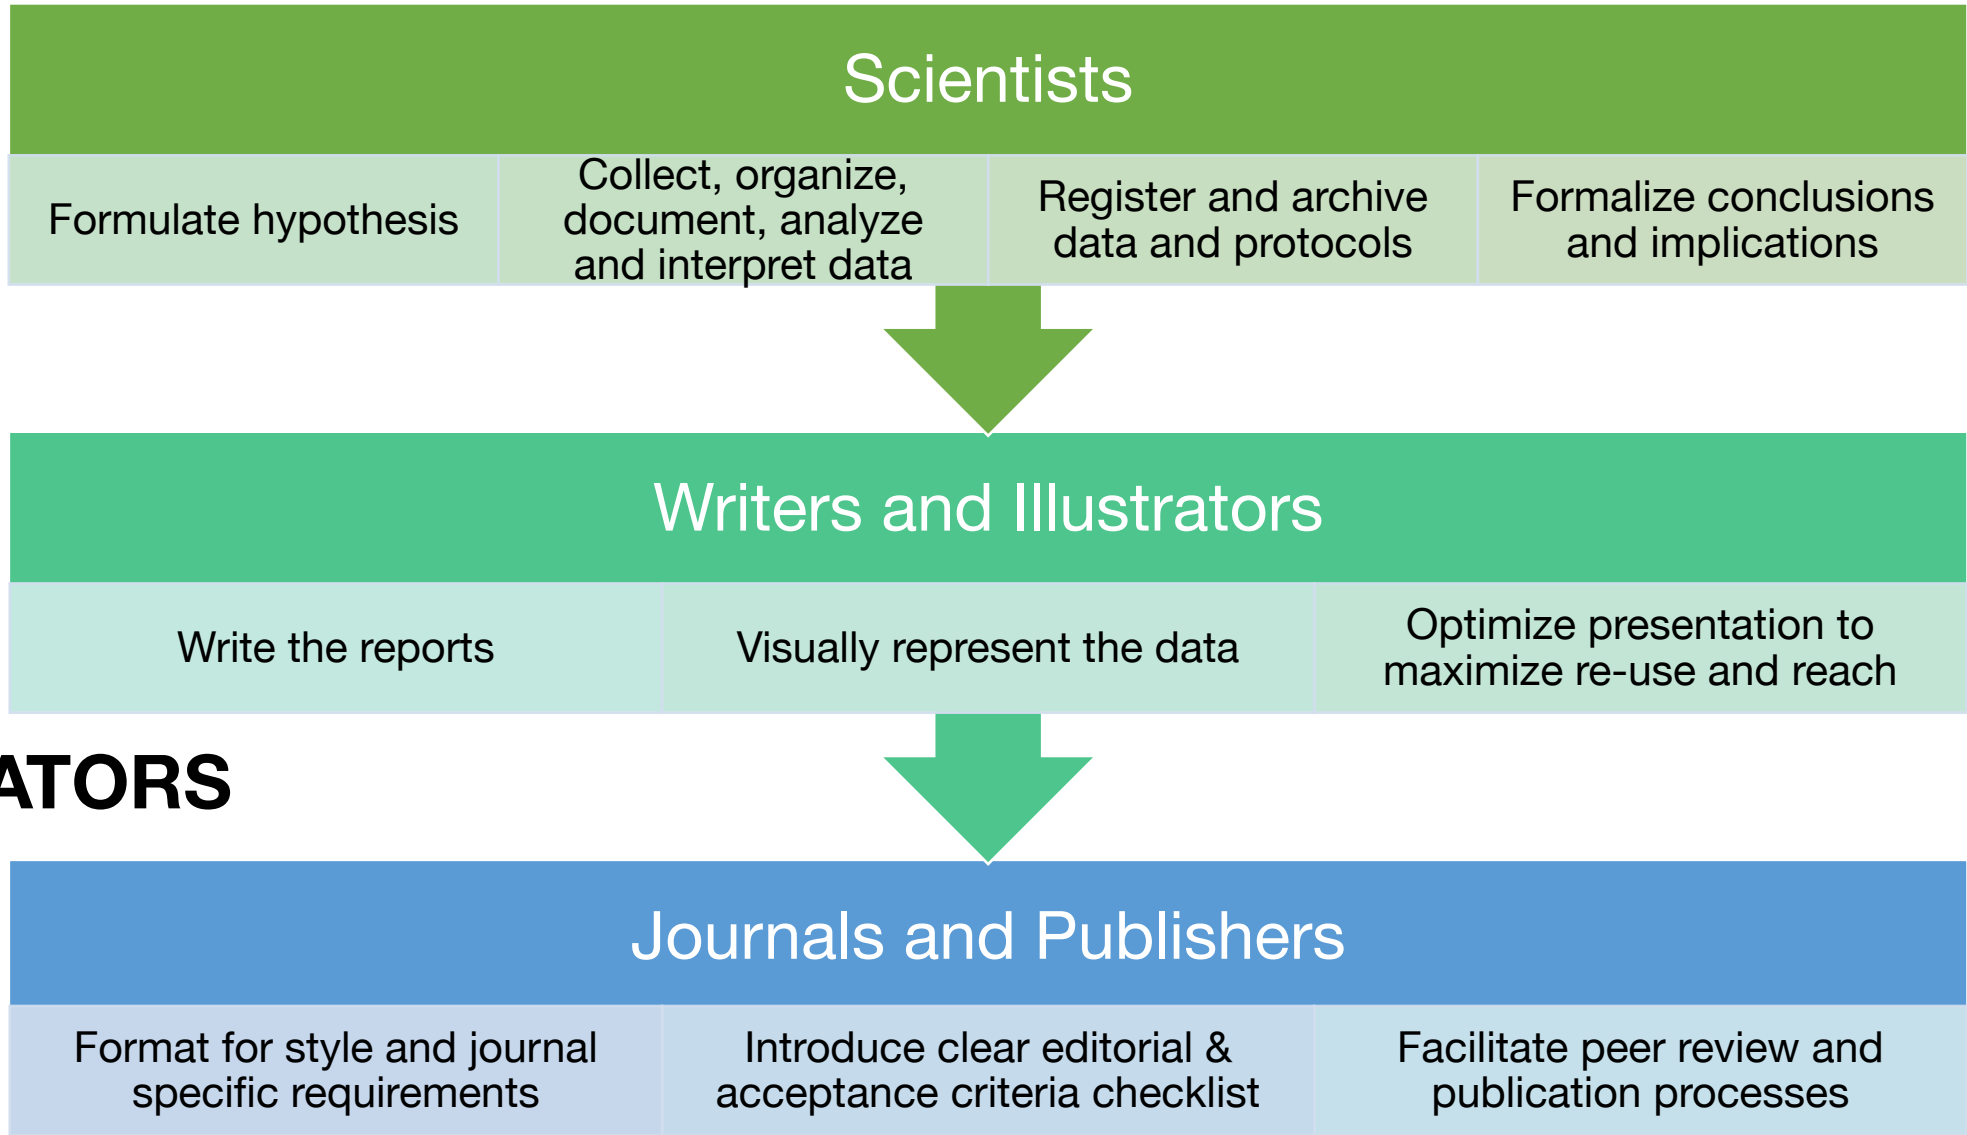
Scientists

Formulate hypothesis

Collect, organize, document, analyze and interpret data

Register and archive data and protocols

Formalize conclusions and implications

Writers and Illustrators

Write the reports

Visually represent the data

Optimize presentation to maximize re-use and reach

ATORS

Journals and Publishers

Format for style and journal specific requirements

Introduce clear editorial & acceptance criteria checklist

Facilitate peer review and publication processes